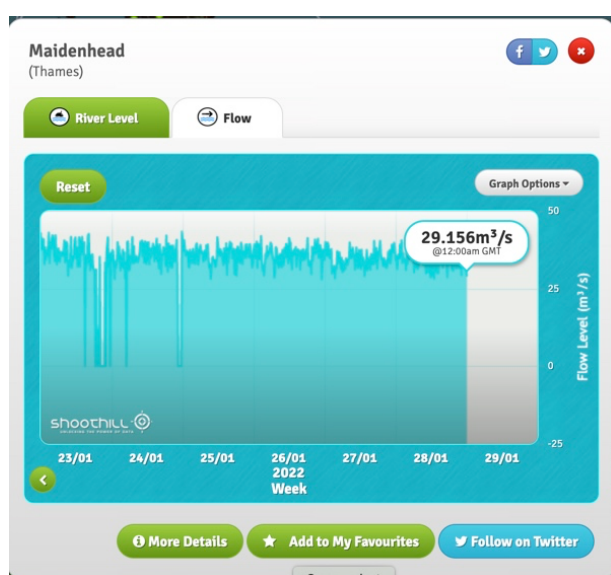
Maidenhead
(Thames)

River Level

Flow

Reset

Graph Options

29.156m³/s
@12:00am GMT

50
25
0
-25

Flow Level (m³/s)

shoothill

23/01
24/01
25/01
26/01
2022
Week
27/01
28/01
29/01

More Details

Add to My Favourites

Follow on Twitter